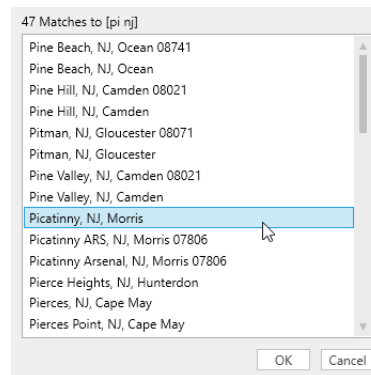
47 Matches to [pi nj]

Pine Beach, NJ, Ocean 08741
Pine Beach, NJ, Ocean
Pine Hill, NJ, Camden 08021
Pine Hill, NJ, Camden
Pitman, NJ, Gloucester 08071
Pitman, NJ, Gloucester
Pine Valley, NJ, Camden 08021
Pine Valley, NJ, Camden
Picatinny, NJ, Morris
Picatinny ARS, NJ, Morris 07806
Picatinny Arsenal, NJ, Morris 07806
Pierce Heights, NJ, Hunterdon
Pierces, NJ, Cape May
Pierces Point, NJ, Cape May

OK
Cancel